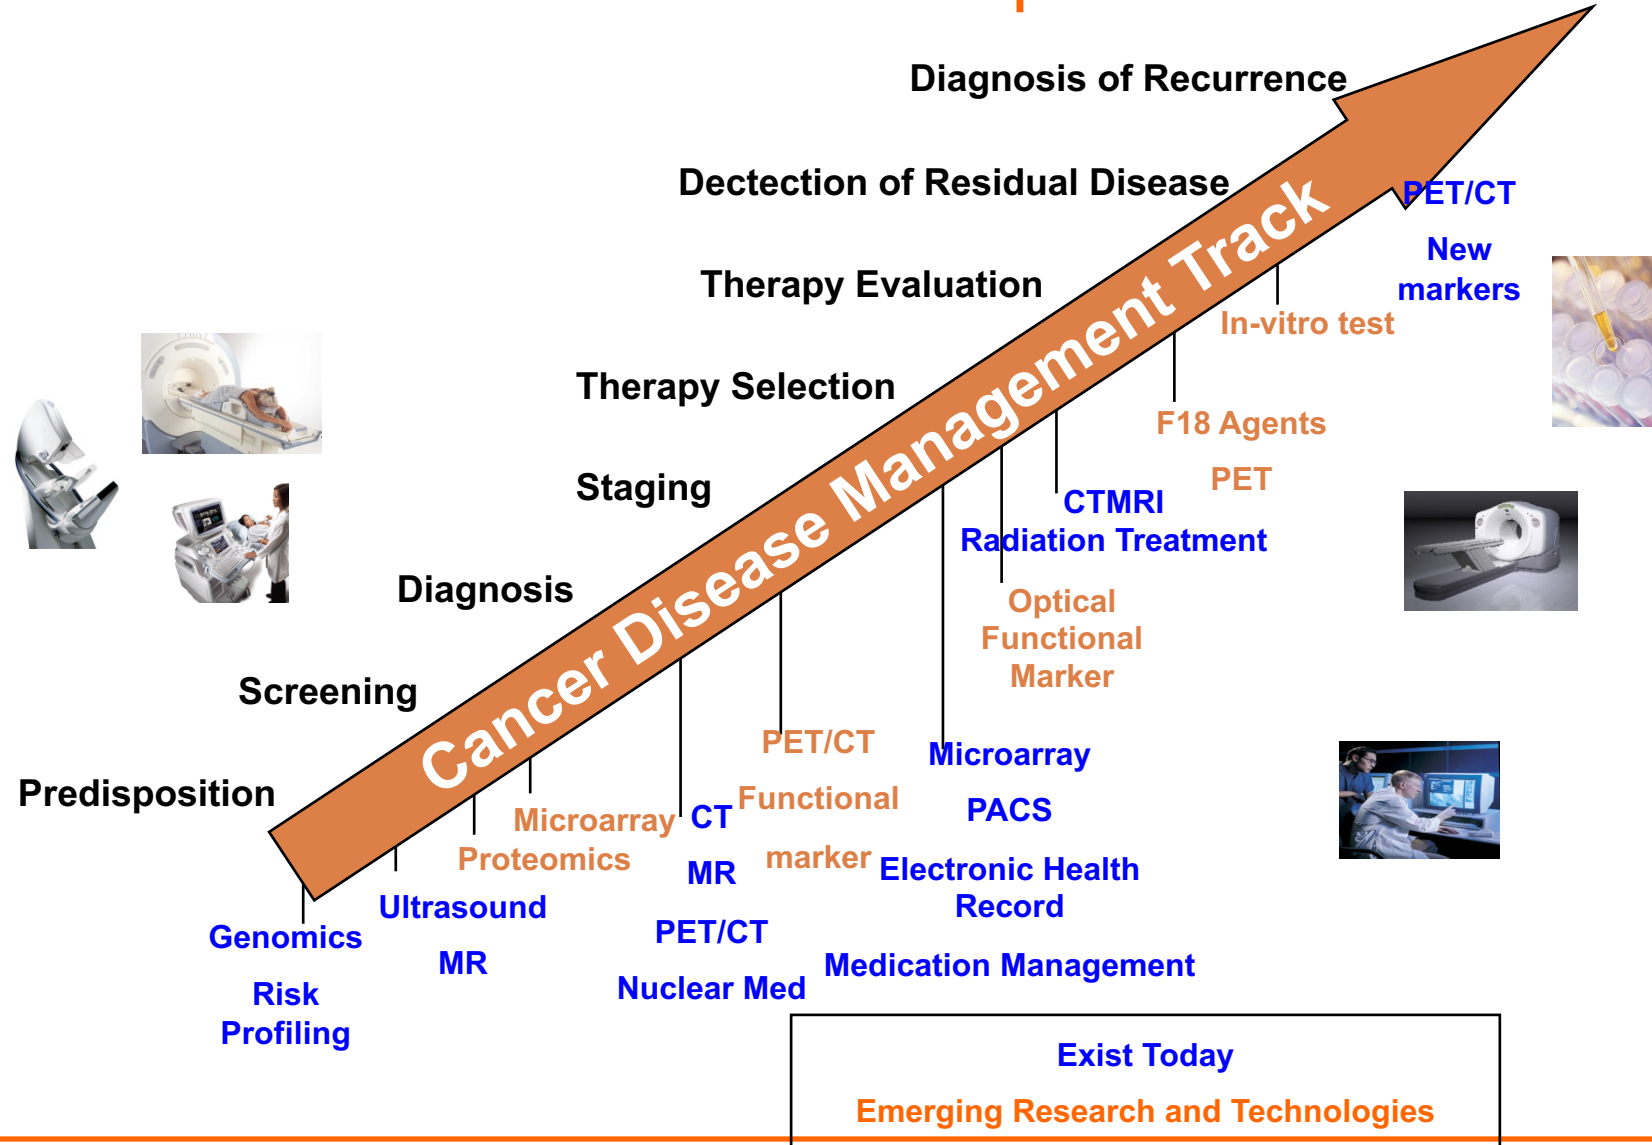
Diagnosis of Recurrence

Dectection of Residual Disease

Therapy Evaluation

Therapy Selection

Staging

Diagnosis

Screening

Predisposition

Cancer Disease Management Track

Genomics

Risk Profiling

Ultrasound

MR

Microarray

Proteomics

CT

MR

PET/CT

Nuclear Med

PET/CT

Functional

marker

Microarray

PACS

Electronic Health Record

Medication Management

Optical Functional Marker

CTMRI

Radiation Treatment

PET

F18 Agents

In-vitro test

PET/CT

New markers

Exist Today

Emerging Research and Technologies